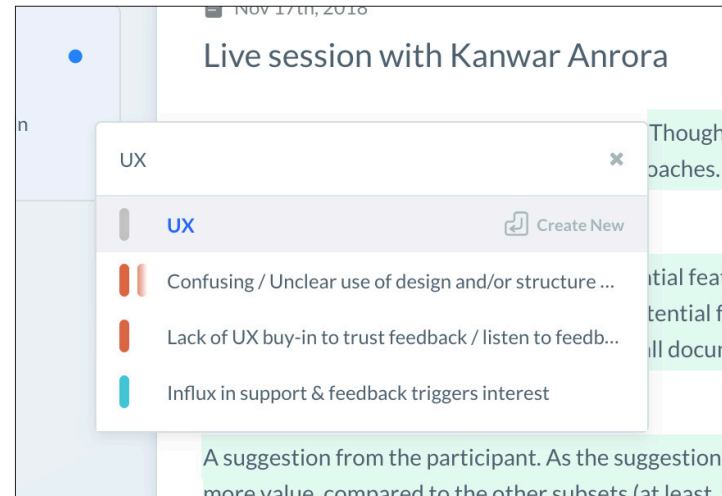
Nov 17th, 2018

Live session with Kanwar Anrora

n

UX

✖

UX

Create New

Confusing / Unclear use of design and/or structure …

Lack of UX buy-in to trust feedback / listen to feedb…

Influx in support & feedback triggers interest

Though
paches.

ntial feat
tential f
ll docur

A suggestion from the participant. As the suggestion
more value, compared to the other subsets (at least